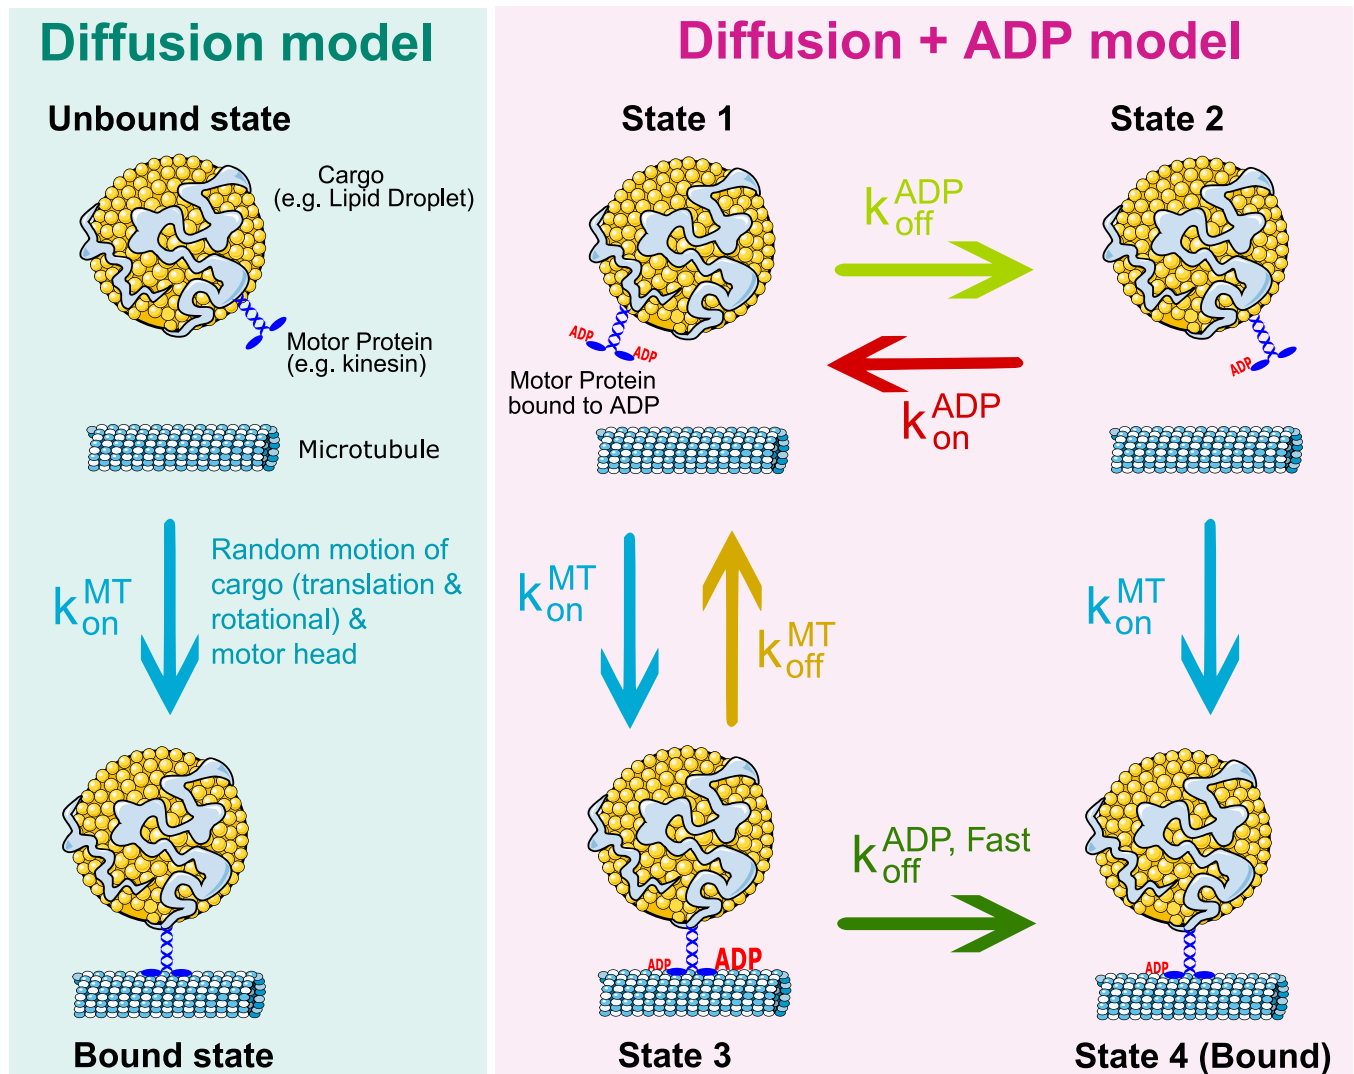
Diffusion model

Unbound state

Cargo (e.g. Lipid Droplet)

Motor Protein (e.g. kinesin)

Microtubule

$k_{on}^{MT}$

Random motion of cargo (translation & rotational) & motor head

Bound state

Diffusion + ADP model

State 1

State 2

$k_{off}^{ADP}$

$k_{on}^{ADP}$

ADP

ADP

Motor Protein bound to ADP

ADP

$k_{on}^{MT}$

$k_{off}^{MT}$

$k_{on}^{MT}$

$k_{off}^{ADP, Fast}$

ADP

ADP

ADP

State 3

State 4 (Bound)